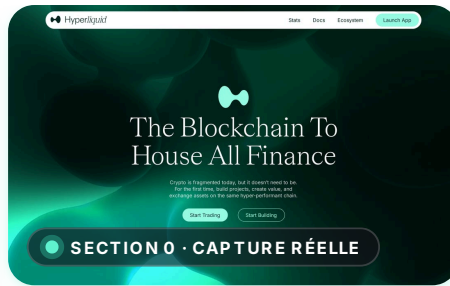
Hyperliquid

Stats Docs Ecosystem Launch App

The Blockchain To House All Finance

Crypto is fragmented today, but it doesn't need to be. For the first time, build projects, create value, and exchange assets on the same hyper-performant chain.

Start Trading Start Building

SECTION 0 · CAPTURE RÉELLE